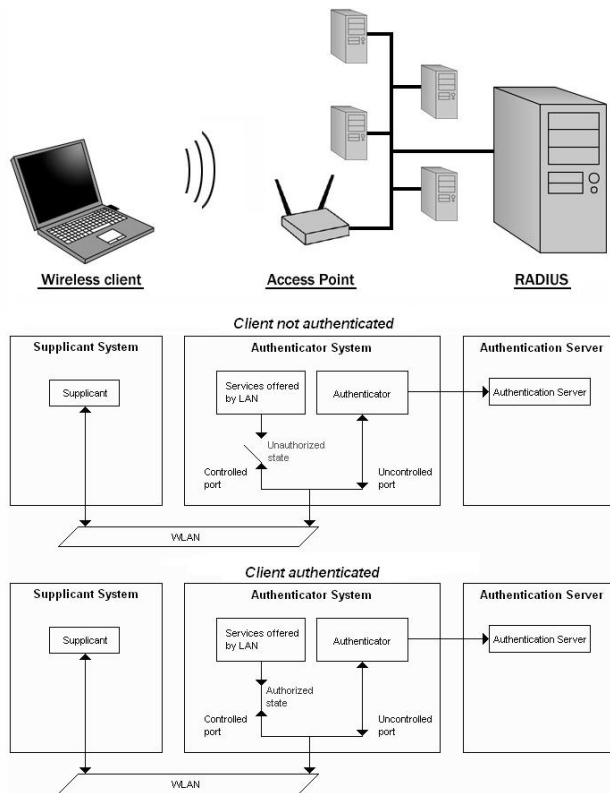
Wireless client

Access Point

RADIUS

Client not authenticated

Supplicant System

Supplicant

Authenticator System

Services offered by LAN

Authenticator

Unauthorized state

Controlled port

Uncontrolled port

Authentication Server

Authentication Server

WLAN

Client authenticated

Supplicant System

Supplicant

Authenticator System

Services offered by LAN

Authenticator

Authorized state

Controlled port

Uncontrolled port

Authentication Server

Authentication Server

WLAN